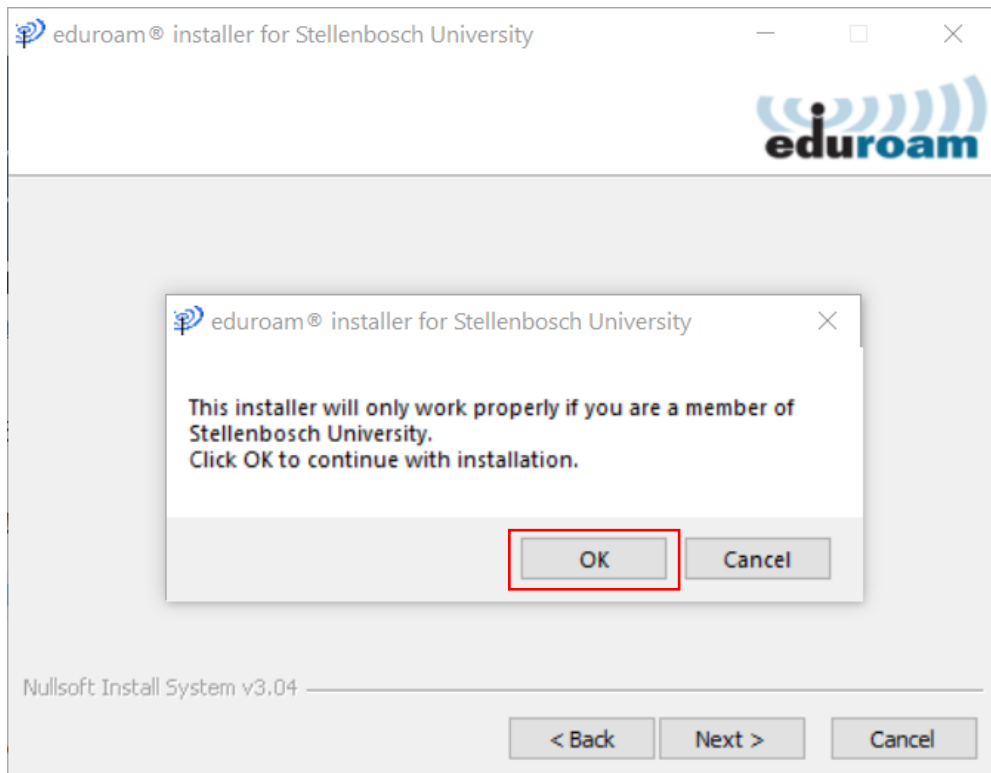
eduroam® installer for Stellenbosch University

eduroam

eduroam® installer for Stellenbosch University

This installer will only work properly if you are a member of Stellenbosch University.
Click OK to continue with installation.

OK Cancel

Nullsoft Install System v3.04

< Back Next > Cancel